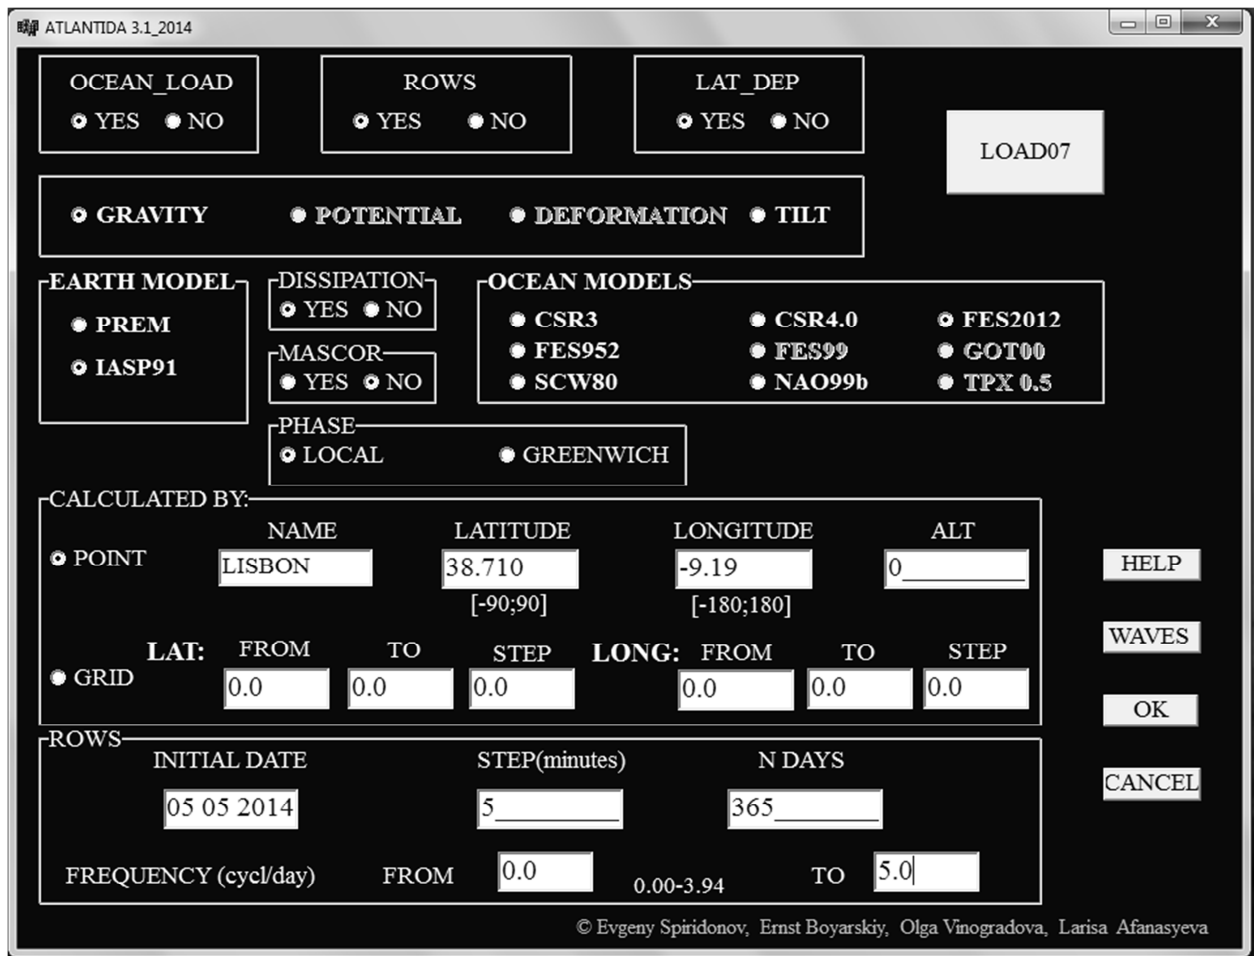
ATLANTIDA 3.1_2014

OCEAN_LOAD
YES NO

ROWS
YES NO

LAT_DEP
YES NO

LOAD07

GRAVITY POTENTIAL DEFORMATION TILT

EARTH MODEL
PREM
IASP91

DISSIPATION
YES NO

MASCOR
YES NO

OCEAN MODELS
CSR3
FES952
SCW80
CSR4.0
FES99
NAO99b
FES2012
GOT00
TPX 0.5

PHASE
LOCAL GREENWICH

CALCULATED BY:

| | NAME | LATITUDE | LONGITUDE | ALT |
|---|---|---|---|---|
| POINT | LISBON | 38.710 | -9.19 | 0 |
| | | [-90;90] | [-180;180] | |

GRID LAT: FROM 0.0 TO 0.0 STEP 0.0 LONG: FROM 0.0 TO 0.0 STEP 0.0

HELP

WAVES

OK

CANCEL

ROWS
INITIAL DATE 05 05 2014
STEP(minutes) 5
N DAYS 365

FREQUENCY (cycl/day) FROM 0.0 0.00-3.94 TO 5.0

© Evgeny Spiridonov, Ernst Boyarskiy, Olga Vinogradova, Larisa Afanasyeva